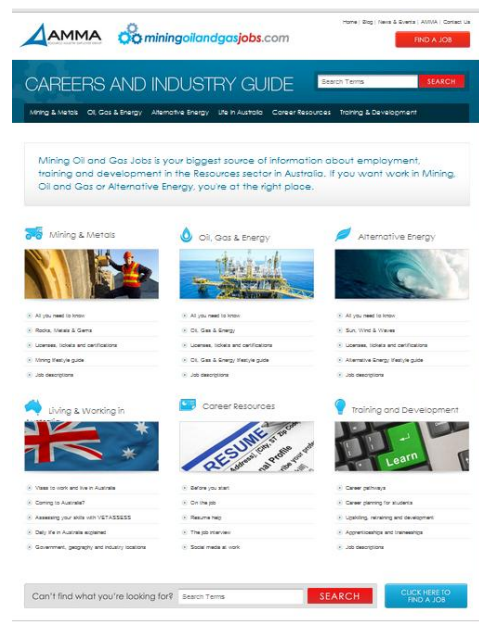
AMMA

miningoilandgasjobs.com

Home | Blog | News & Events | AMMA | Contact Us

FIND A JOB

CAREERS AND INDUSTRY GUIDE

Search Terms

SEARCH

Mining & Metals | Oil, Gas & Energy | Alternative Energy | Life in Australia | Career Resources | Training & Development

Mining Oil and Gas Jobs is your biggest source of information about employment, training and development in the Resources sector in Australia. If you want work in Mining, Oil and Gas or Alternative Energy, you're at the right place.

Mining & Metals

All you need to know
Rocks, Metals & Gems
Licenses, tickets and certifications
Mining lifestyle guide
Job descriptions

Oil, Gas & Energy

All you need to know
Oil, Gas & Energy
Licenses, tickets and certifications
Oil, Gas & Energy lifestyle guide
Job descriptions

Alternative Energy

All you need to know
Sun, Wind & Waves
Licenses, tickets and certifications
Alternative Energy lifestyle guide
Job descriptions

Living & Working in

Visas to work and live in Australia
Coming to Australia?
Assessing your skills with VETASSESS
Daily life in Australia explained
Government, geography and industry locations

Career Resources

RESUME

Before you start
On the job
Resume help
The job interview
Social media at work

Training and Development

Learn

Career pathways
Career planning for students
Upskilling, retraining and development
Apprenticeships and traineeships
Job descriptions

Can't find what you're looking for?

Search Terms

SEARCH

CLICK HERE TO FIND A JOB